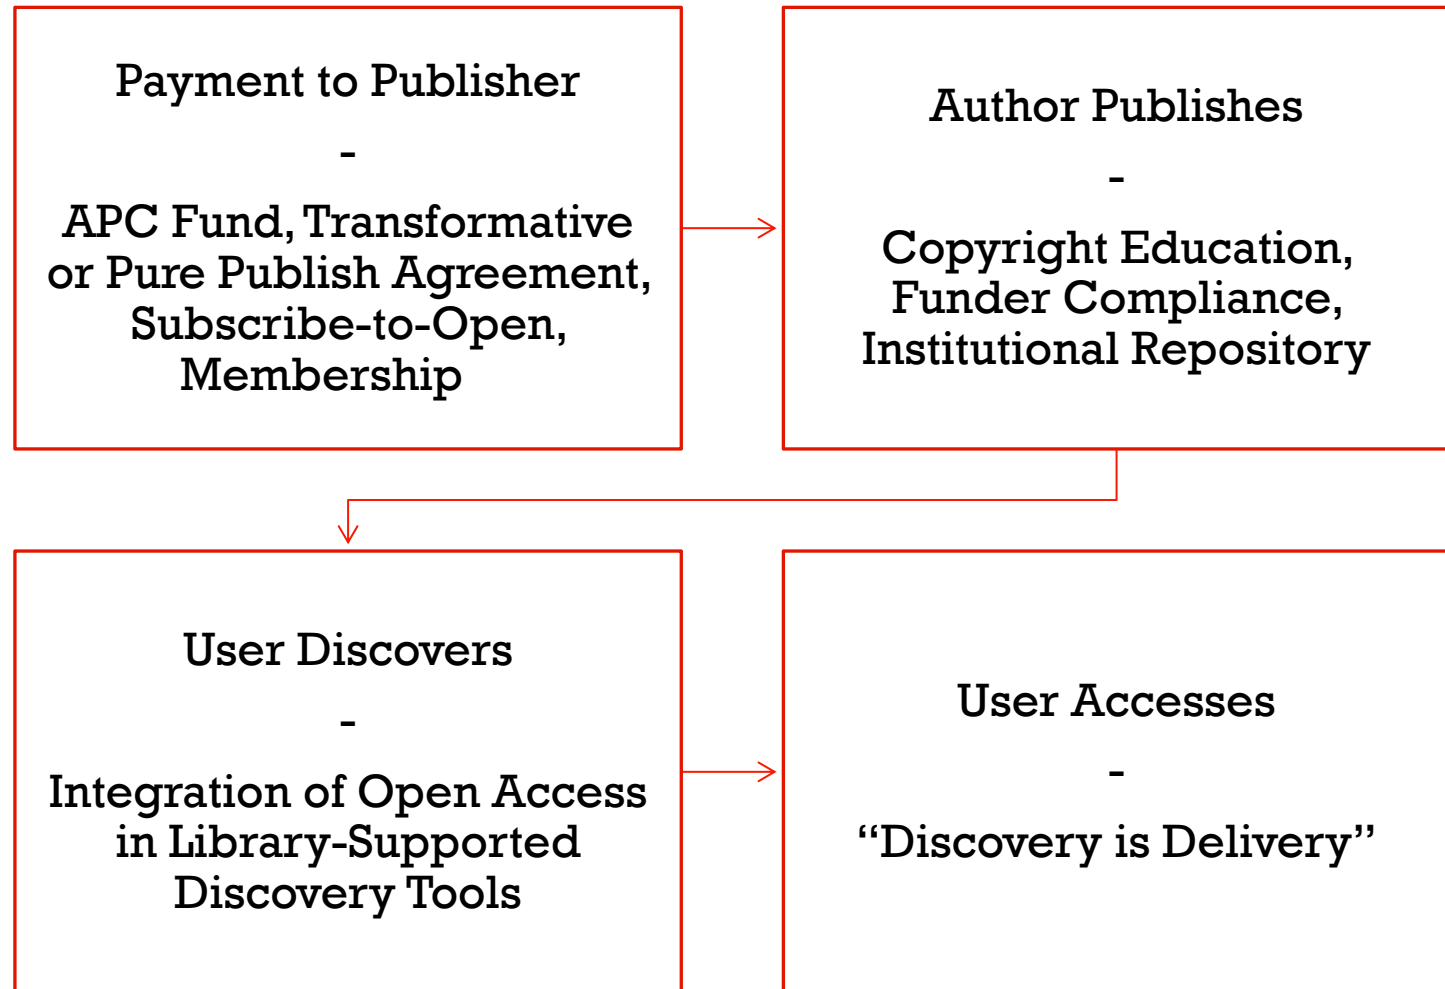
Payment to Publisher

-

APC Fund, Transformative or Pure Publish Agreement, Subscribe-to-Open, Membership

Author Publishes

-

Copyright Education, Funder Compliance, Institutional Repository

User Discovers

-

Integration of Open Access in Library-Supported Discovery Tools

User Accesses

-

“Discovery is Delivery”